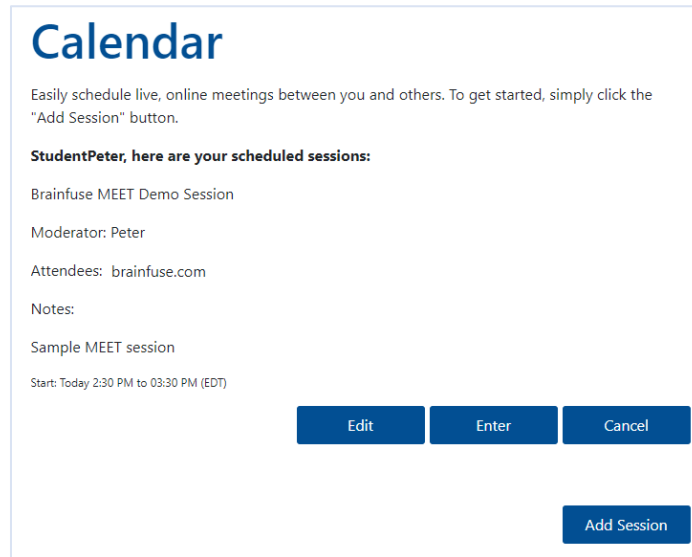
Calendar

Easily schedule live, online meetings between you and others. To get started, simply click the "Add Session" button.

**StudentPeter, here are your scheduled sessions:**

Brainfuse MEET Demo Session

Moderator: Peter

Attendees: brainfuse.com

Notes:

Sample MEET session

Start: Today 2:30 PM to 03:30 PM (EDT)

Edit

Enter

Cancel

Add Session